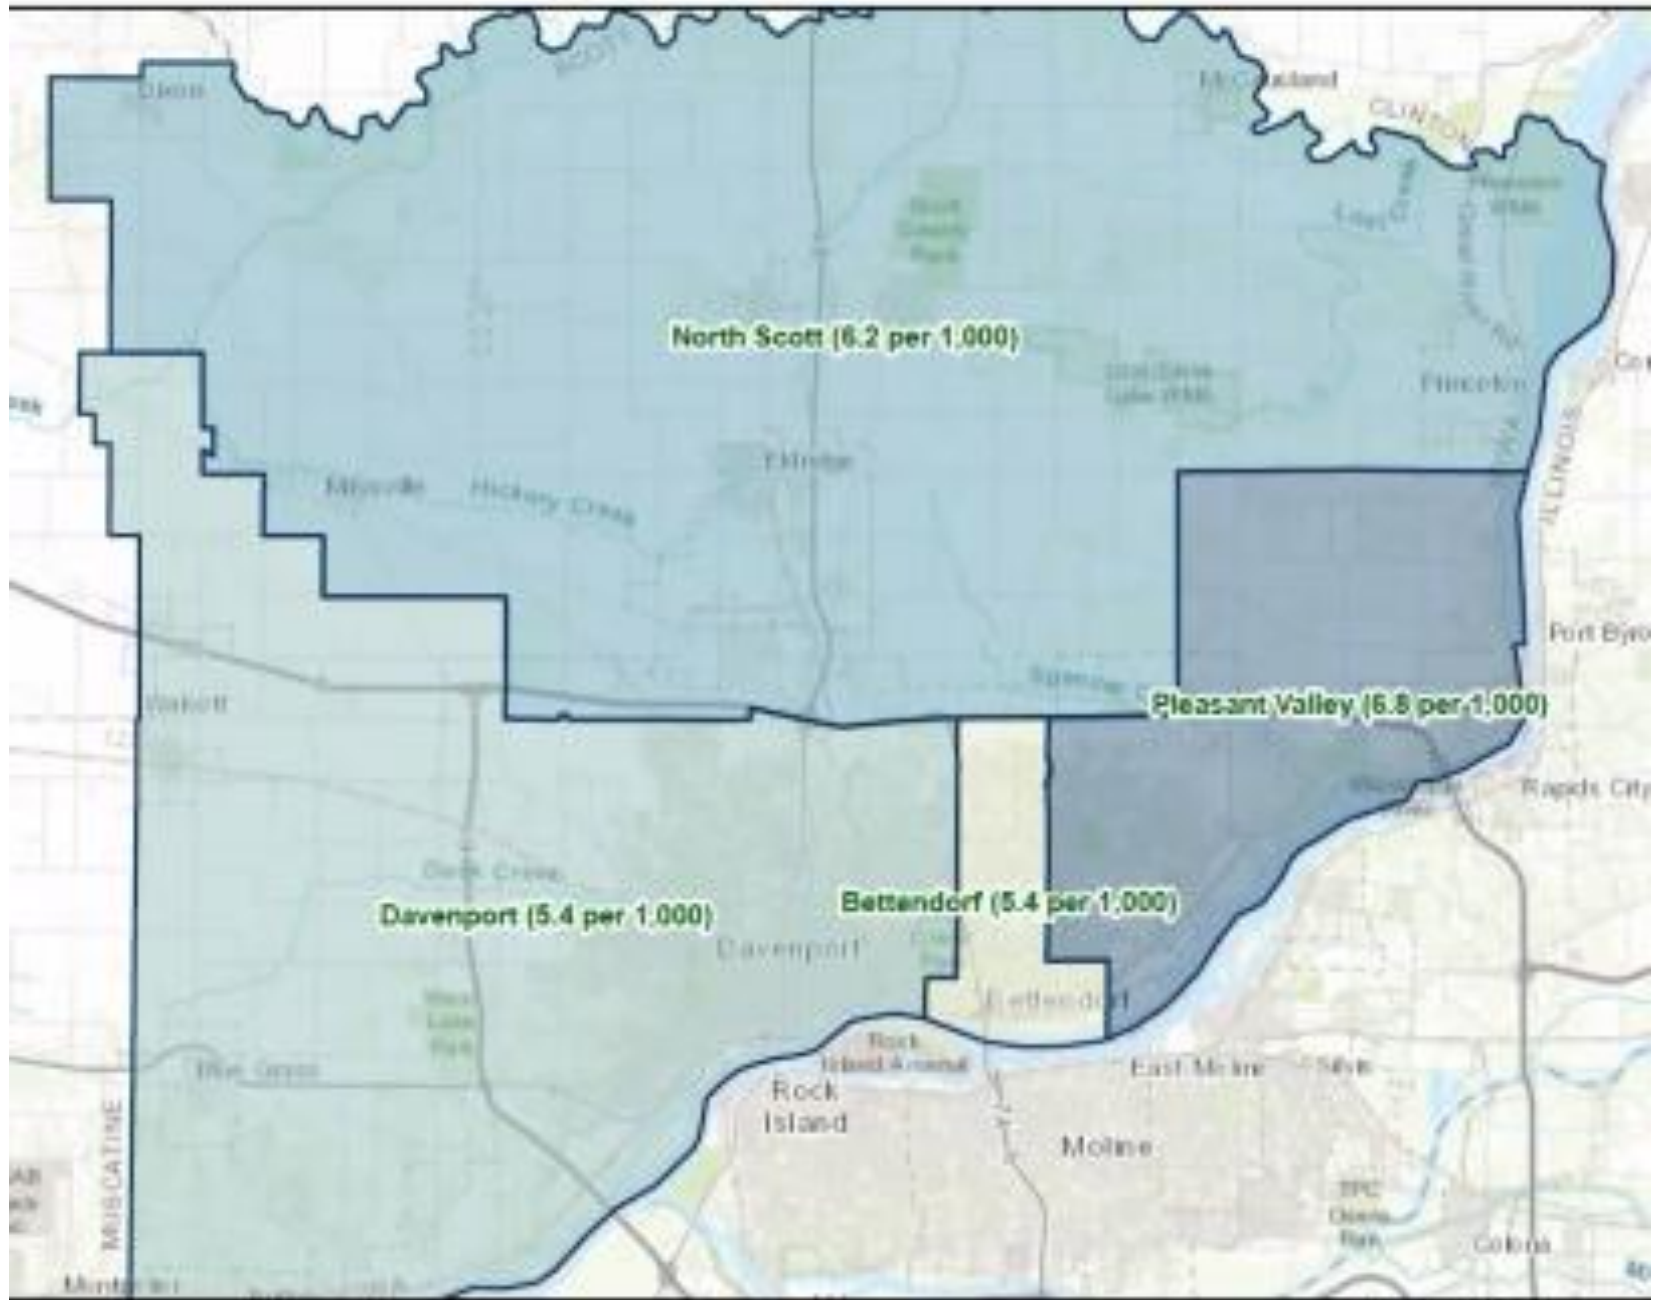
North Scott (6.2 per 1,000)

Pleasant Valley (6.8 per 1,000)

Bettendorf (5.4 per 1,000)

Davenport (5.4 per 1,000)

Dixon

McCausland

CLINTON

Rock County Park

Princeton

ILLINOIS

Eldridge

Mysville

Hickory Grove

Port Byron

Walcott

Rapids City

Davenport

Bettendorf

Rock Island Arsenal

East Moline

Silvis

Rock Island

Moline

Blue Grass

MUSCATINE

Colona

Le Claire